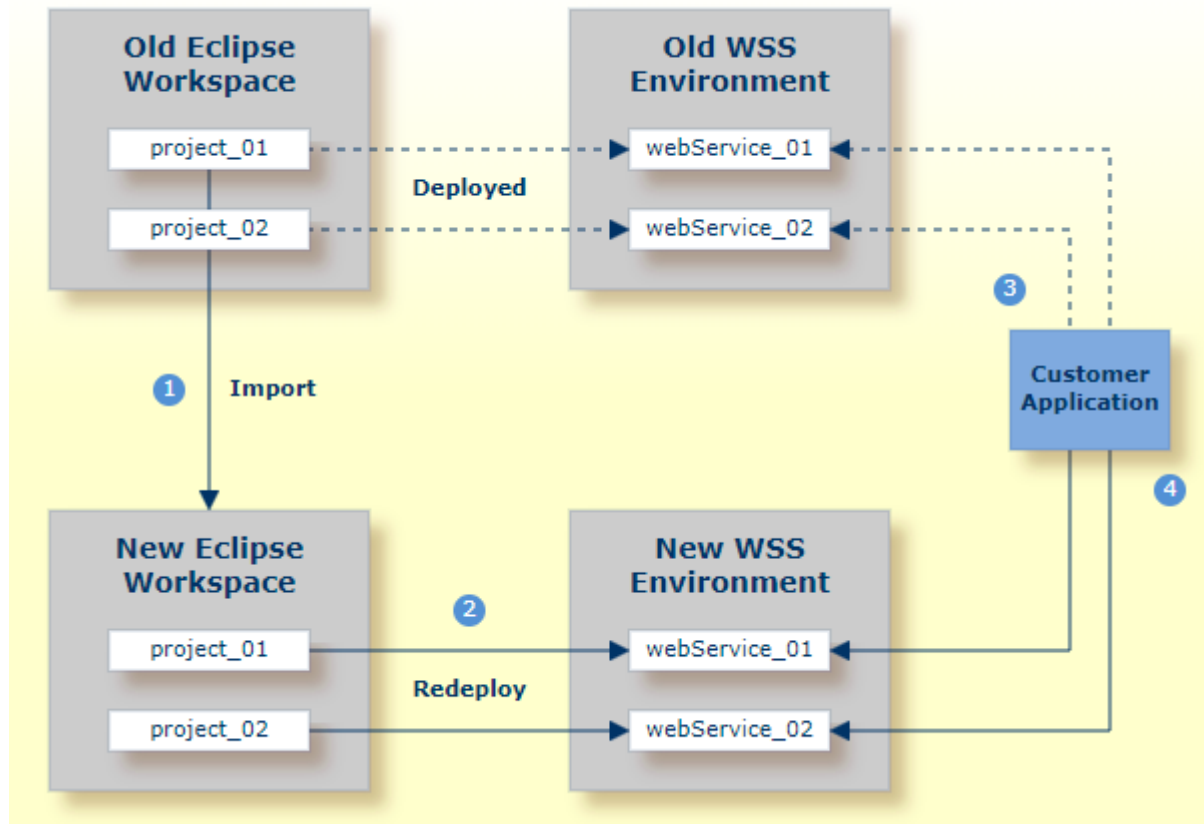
Old Eclipse Workspace

project_01

project_02

Deployed

Old WSS Environment

webService_01

webService_02

3

1

Import

Customer Application

4

New Eclipse Workspace

project_01

project_02

2

Redeploy

New WSS Environment

webService_01

webService_02